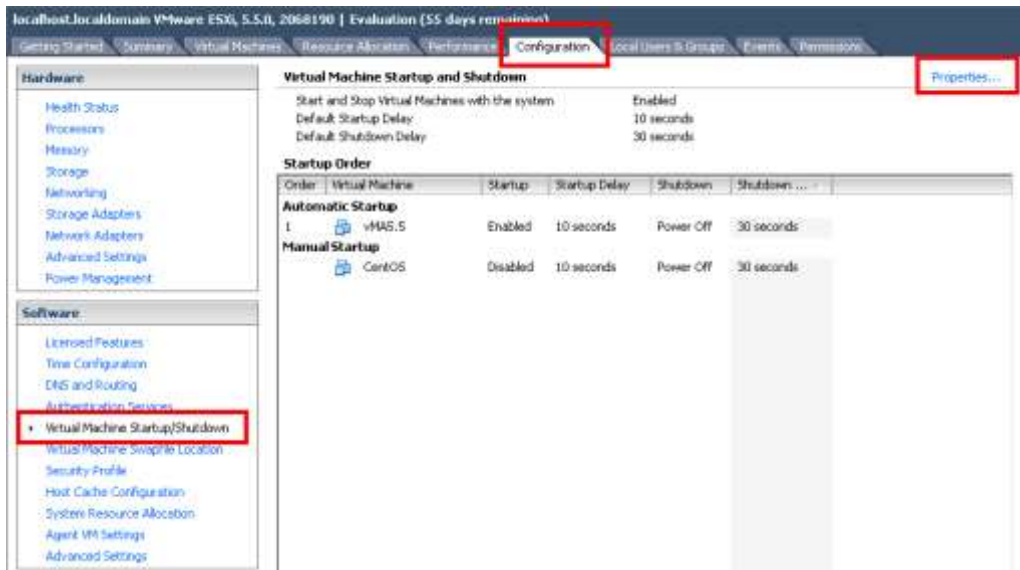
localhost.localdomain VMware ESXi, 5.5.0, 2068190 | Evaluation (55 days remaining)

Getting Started Summary Virtual Machines Resource Allocation Performance Configuration Local Users & Groups Events Permissions

Hardware

Health Status
Processors
Memory
Storage
Networking
Storage Adapters
Network Adapters
Advanced Settings
Power Management

Software

Licensed Features
Time Configuration
DNS and Routing
Authentication Services
Virtual Machine Startup/Shutdown
Virtual Machine Swapfile Location
Security Profile
Host Cache Configuration
System Resource Allocation
Agent VM Settings
Advanced Settings

Virtual Machine Startup and Shutdown

Properties...

Start and Stop Virtual Machines with the system Enabled
Default Startup Delay 10 seconds
Default Shutdown Delay 30 seconds

Startup Order

| Order | Virtual Machine | Startup | Startup Delay | Shutdown | Shutdown ... |
|---|---|---|---|---|---|
| Automatic Startup | | | | | |
| 1 | vMA5.5 | Enabled | 10 seconds | Power Off | 30 seconds |
| Manual Startup | | | | | |
| | CentOS | Disabled | 10 seconds | Power Off | 30 seconds |